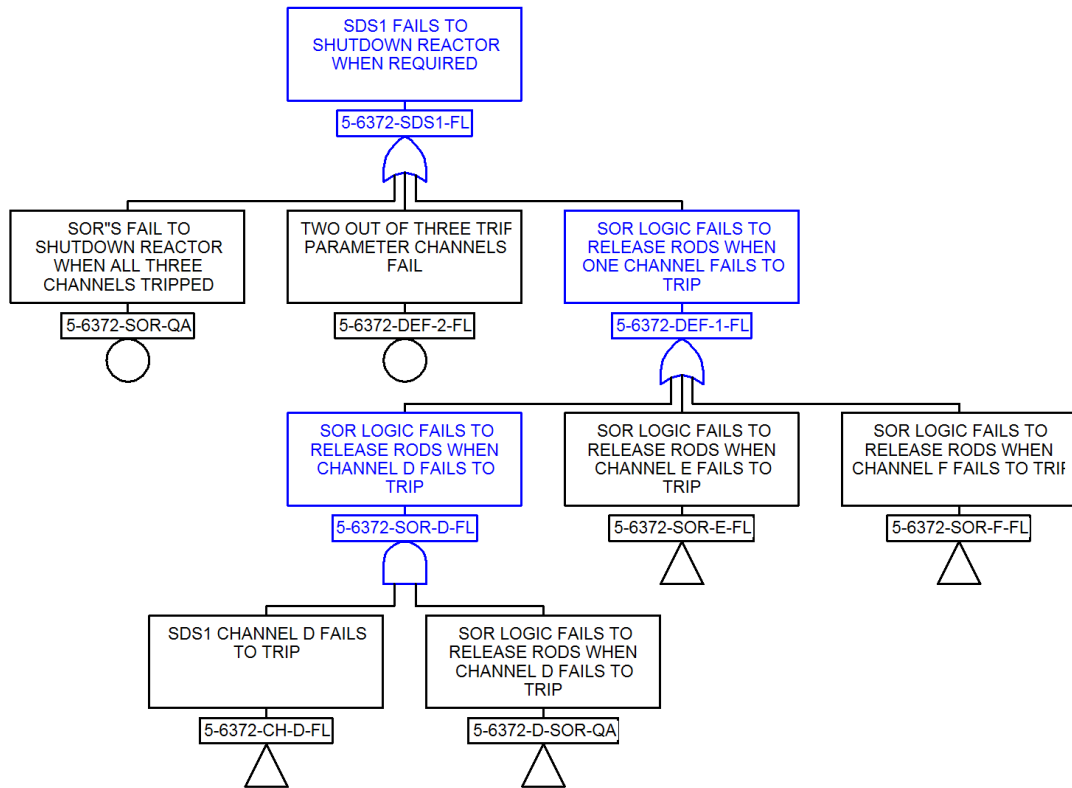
SDS1 FAILS TO SHUTDOWN REACTOR WHEN REQUIRED

5-6372-SDS1-FL

SOR"S FAIL TO SHUTDOWN REACTOR WHEN ALL THREE CHANNELS TRIPPED

5-6372-SOR-QA

TWO OUT OF THREE TRIF PARAMETER CHANNELS FAIL

5-6372-DEF-2-FL

SOR LOGIC FAILS TO RELEASE RODS WHEN ONE CHANNEL FAILS TO TRIP

5-6372-DEF-1-FL

SOR LOGIC FAILS TO RELEASE RODS WHEN CHANNEL D FAILS TO TRIP

5-6372-SOR-D-FL

SOR LOGIC FAILS TO RELEASE RODS WHEN CHANNEL E FAILS TO TRIP

5-6372-SOR-E-FL

SOR LOGIC FAILS TO RELEASE RODS WHEN CHANNEL F FAILS TO TRI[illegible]

5-6372-SOR-F-FL

SDS1 CHANNEL D FAILS TO TRIP

5-6372-CH-D-FL

SOR LOGIC FAILS TO RELEASE RODS WHEN CHANNEL D FAILS TO TRIP

5-6372-D-SOR-QA